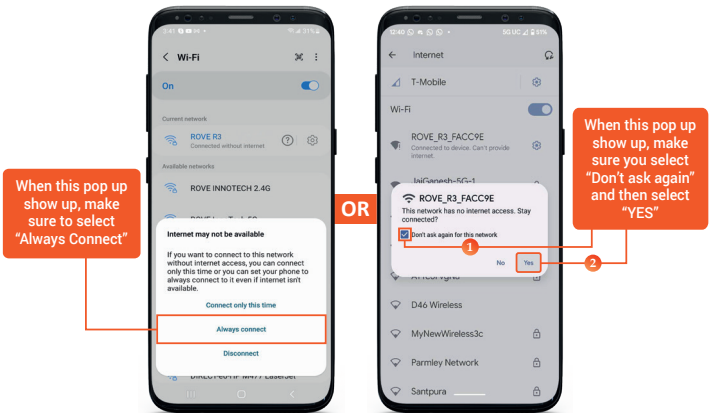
3:41 ▣ ◘ ◙ •

Wi-Fi

On

Current network

ROVE R3
Connected without internet

Available networks

ROVE INNOTECH 2.4G

When this pop up show up, make sure to select "Always Connect"

Internet may not be available

If you want to connect to this network without internet access, you can connect only this time or you can set your phone to always connect to it even if internet isn't available.

Connect only this time

Always connect

Disconnect

OR

12:40

Internet

T-Mobile

Wi-Fi

ROVE_R3_FACC9E
Connected to device. Can't provide internet

JaiGanesh-5G-1

ROVE_R3_FACC9E
This network has no internet access. Stay connected?

Don't ask again for this network

1

No

Yes

2

When this pop up show up, make sure you select "Don't ask again" and then select "YES"

D46 Wireless

MyNewWireless3c

Parmley Network

Santpura